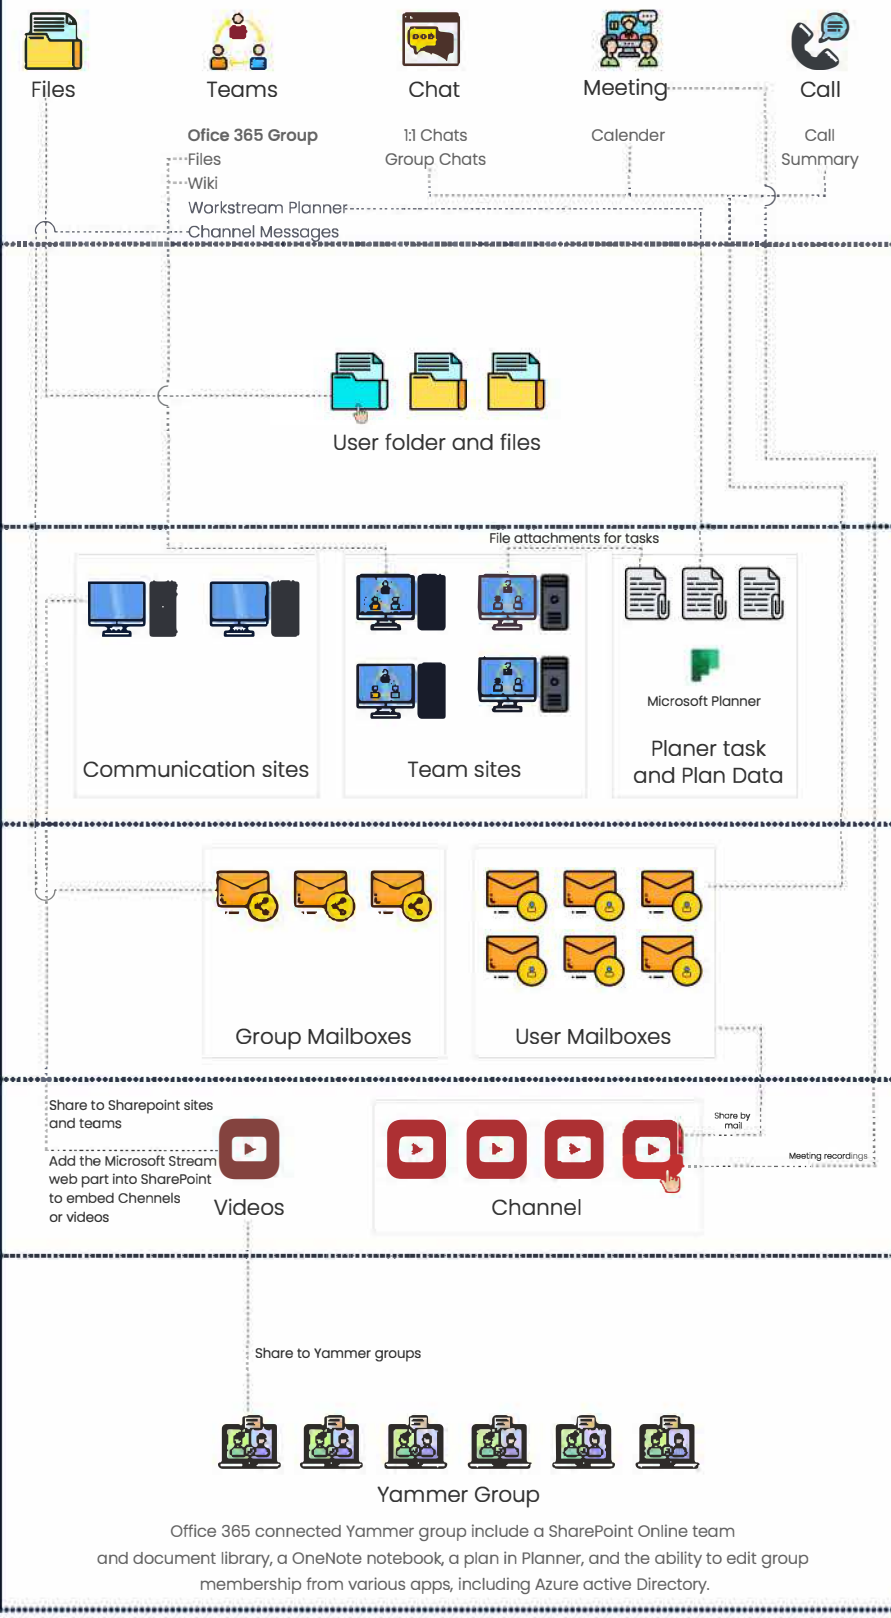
Files

Teams

Chat

Meeting

Call

Ofice 365 Group
Files
Wiki
Workstream Planner
Channel Messages

1:1 Chats
Group Chats

Calender

Call
Summary

User folder and files

File attachments for tasks

Communication sites

Team sites

Microsoft Planner

Planer task and Plan Data

Group Mailboxes

User Mailboxes

Share to Sharepoint sites and teams

Add the Microsoft Stream web part into SharePoint to embed Chennels or videos

Videos

Share by mail

Meeting recordings

Channel

Share to Yammer groups

Yammer Group

Office 365 connected Yammer group include a SharePoint Online team and document library, a OneNote notebook, a plan in Planner, and the ability to edit group membership from various apps, including Azure active Directory.